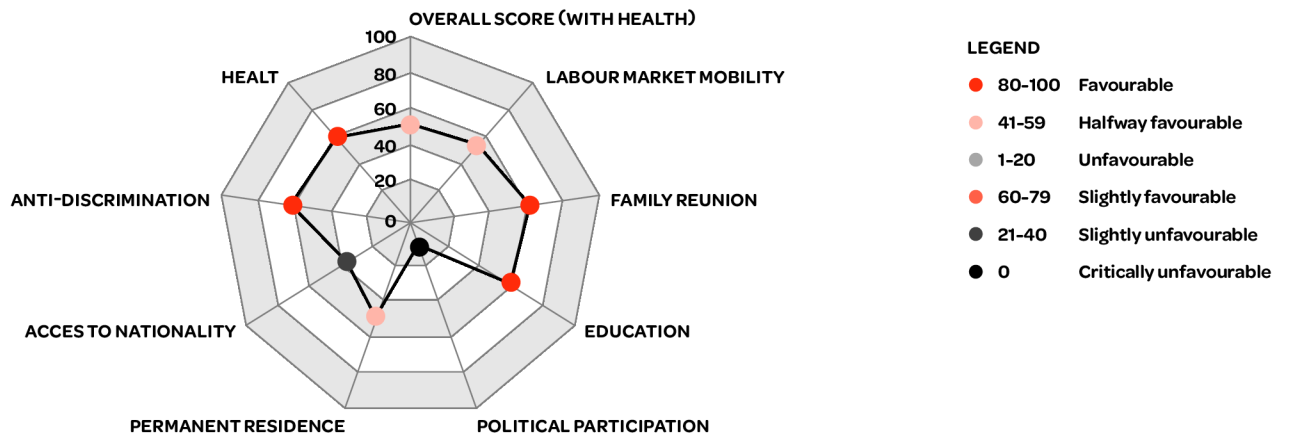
OVERALL SCORE (WITH HEALTH)

100
80
60
40
20
0

LABOUR MARKET MOBILITY

FAMILY REUNION

EDUCATION

POLITICAL PARTICIPATION

PERMANENT RESIDENCE

ACCES TO NATIONALITY

ANTI-DISCRIMINATION

HEALT

LEGEND

| | |
|---|---|
| 80-100 | Favourable |
| 41-59 | Halfway favourable |
| 1-20 | Unfavourable |
| 60-79 | Slightly favourable |
| 21-40 | Slightly unfavourable |
| 0 | Critically unfavourable |